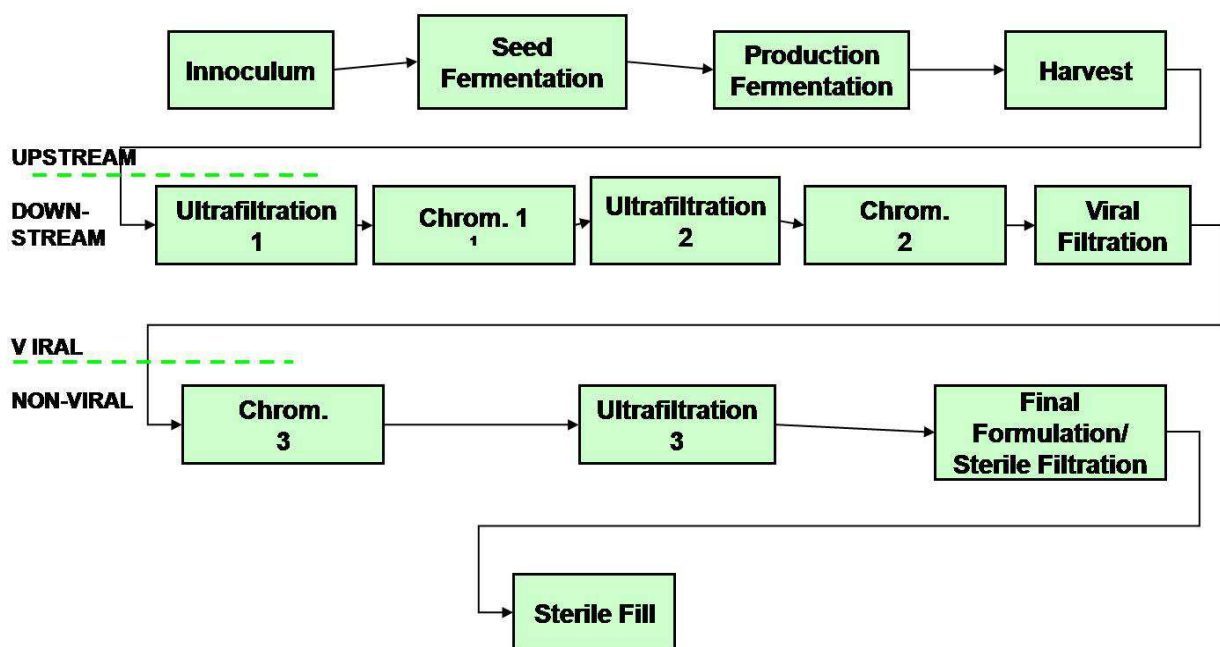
Innoculum

Seed Fermentation

Production Fermentation

Harvest

UPSTREAM

DOWN-STREAM

Ultrafiltration 1

Chrom. 1 1

Ultrafiltration 2

Chrom. 2

Viral Filtration

V IRAL

NON-VIRAL

Chrom. 3

Ultrafiltration 3

Final Formulation/ Sterile Filtration

Sterile Fill